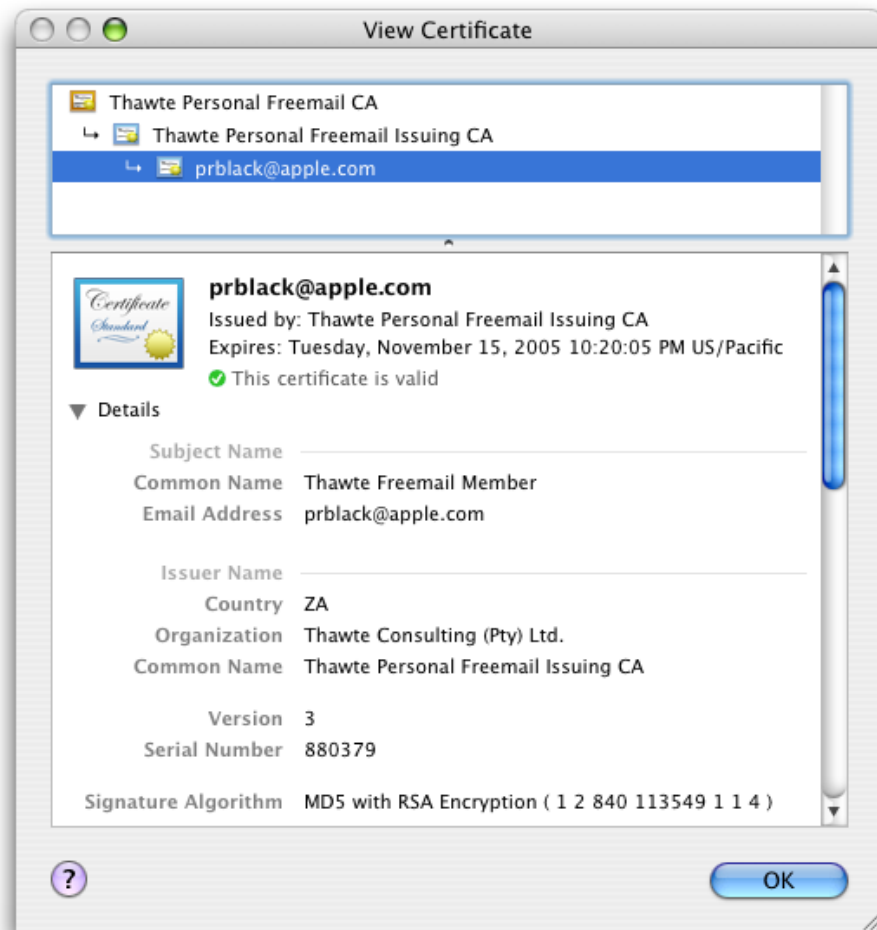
View Certificate

Thawte Personal Freemail CA
↳ Thawte Personal Freemail Issuing CA
↳ prblack@apple.com

Certificate Standard

prblack@apple.com
Issued by: Thawte Personal Freemail Issuing CA
Expires: Tuesday, November 15, 2005 10:20:05 PM US/Pacific
This certificate is valid

Details

Subject Name
Common Name Thawte Freemail Member
Email Address prblack@apple.com

Issuer Name
Country ZA
Organization Thawte Consulting (Pty) Ltd.
Common Name Thawte Personal Freemail Issuing CA

Version 3
Serial Number 880379

Signature Algorithm MD5 with RSA Encryption ( 1 2 840 113549 1 1 4 )

?

OK